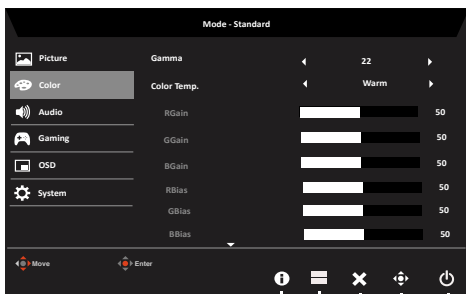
Mode - Standard

Picture
Color
Audio
Gaming
OSD
System

| | | |
|---|---|---|
| Gamma | 22 | |
| Color Temp. | Warm | |
| RGain | | 50 |
| GGain | | 50 |
| BGain | | 50 |
| RBias | | 50 |
| GBias | | 50 |
| BBias | | 50 |

Move
Enter